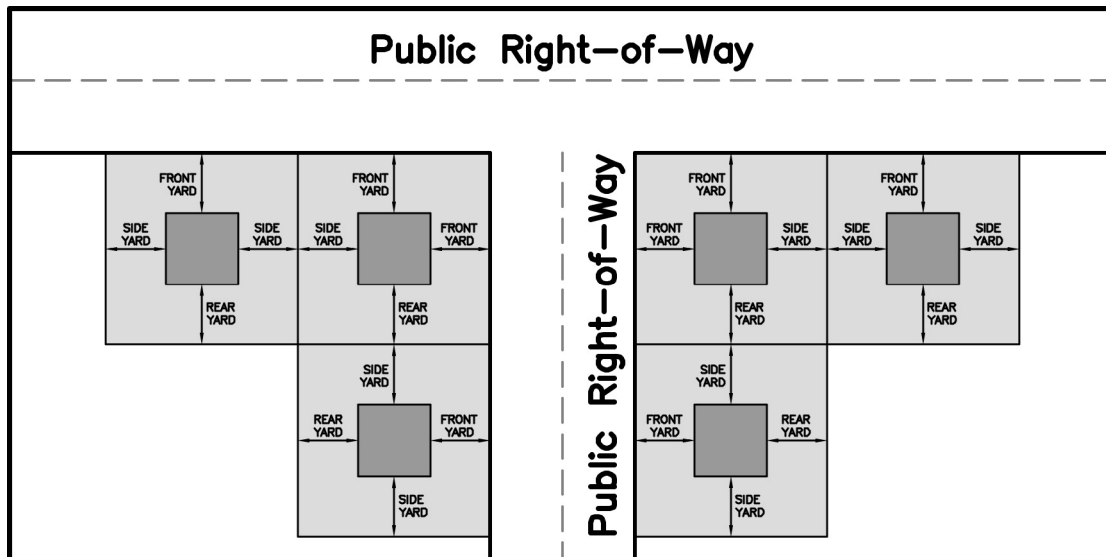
Public Right-of-Way

FRONT YARD

SIDE YARD

SIDE YARD

REAR YARD

FRONT YARD

SIDE YARD

FRONT YARD

REAR YARD

SIDE YARD

REAR YARD

FRONT YARD

SIDE YARD

Public Right-of-Way

FRONT YARD

FRONT YARD

SIDE YARD

REAR YARD

FRONT YARD

SIDE YARD

SIDE YARD

REAR YARD

SIDE YARD

FRONT YARD

REAR YARD

SIDE YARD